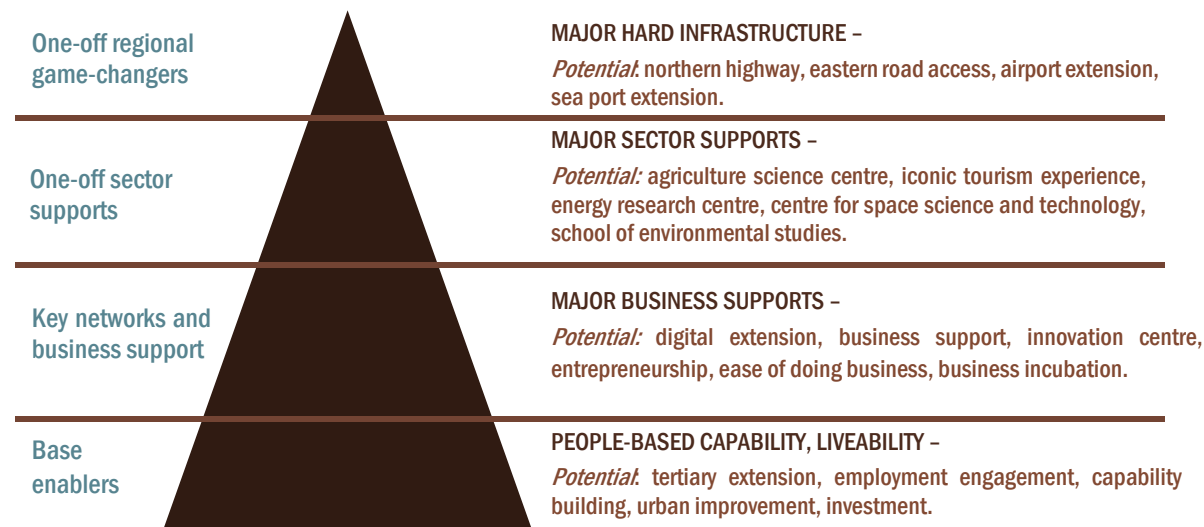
One-off regional game-changers

MAJOR HARD INFRASTRUCTURE –

*Potential*: northern highway, eastern road access, airport extension, sea port extension.

One-off sector supports

MAJOR SECTOR SUPPORTS –

*Potential:* agriculture science centre, iconic tourism experience, energy research centre, centre for space science and technology, school of environmental studies.

Key networks and business support

MAJOR BUSINESS SUPPORTS –

*Potential:* digital extension, business support, innovation centre, entrepreneurship, ease of doing business, business incubation.

Base enablers

PEOPLE-BASED CAPABILITY, LIVEABILITY –

*Potential*: tertiary extension, employment engagement, capability building, urban improvement, investment.